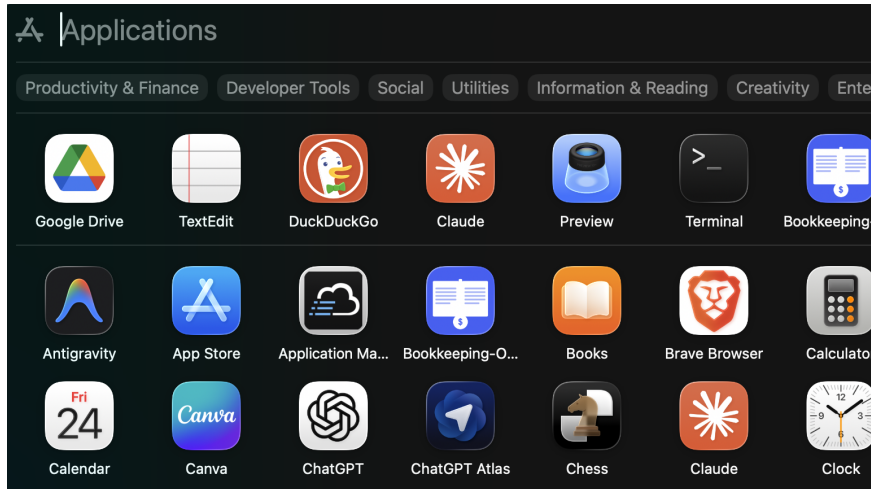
Applications

Productivity & Finance Developer Tools Social Utilities Information & Reading Creativity Ente

Google Drive TextEdit DuckDuckGo Claude Preview Terminal Bookkeeping-

$

Antigravity App Store Application Ma... Bookkeeping-O... Books Brave Browser Calculato

Fri
24
Calendar

Canva
Canva

ChatGPT ChatGPT Atlas Chess Claude

12
9 3
6
Clock